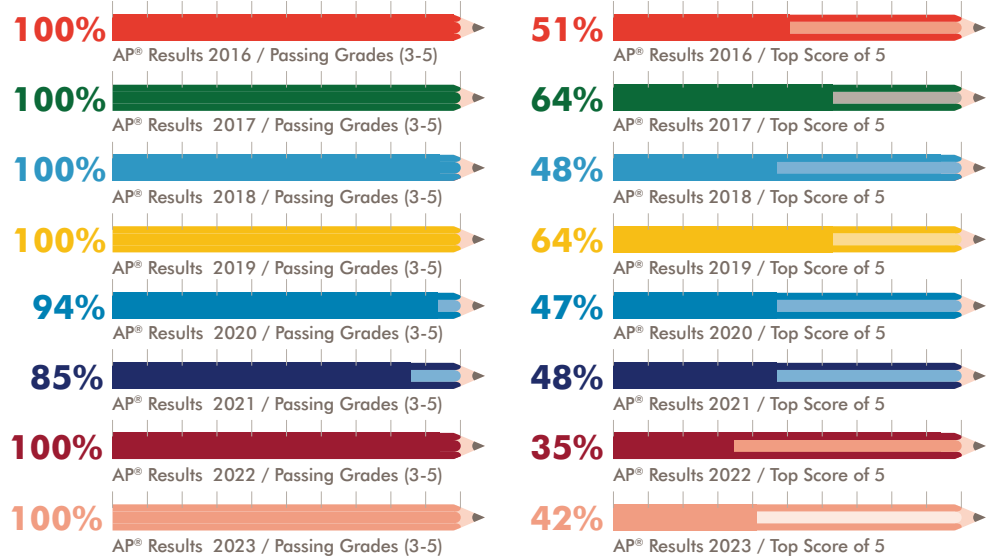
100%
AP® Results 2016 / Passing Grades (3-5)

100%
AP® Results 2017 / Passing Grades (3-5)

100%
AP® Results 2018 / Passing Grades (3-5)

100%
AP® Results 2019 / Passing Grades (3-5)

94%
AP® Results 2020 / Passing Grades (3-5)

85%
AP® Results 2021 / Passing Grades (3-5)

100%
AP® Results 2022 / Passing Grades (3-5)

100%
AP® Results 2023 / Passing Grades (3-5)

51%
AP® Results 2016 / Top Score of 5

64%
AP® Results 2017 / Top Score of 5

48%
AP® Results 2018 / Top Score of 5

64%
AP® Results 2019 / Top Score of 5

47%
AP® Results 2020 / Top Score of 5

48%
AP® Results 2021 / Top Score of 5

35%
AP® Results 2022 / Top Score of 5

42%
AP® Results 2023 / Top Score of 5